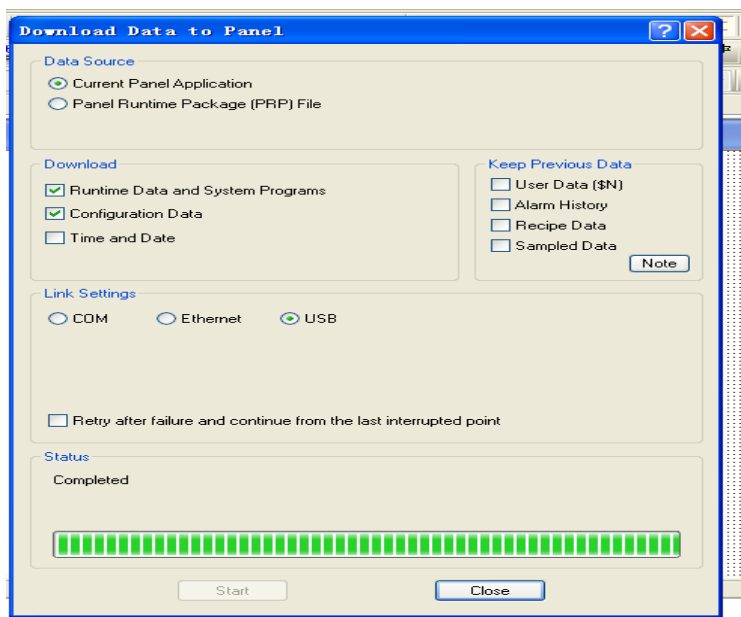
Download Data to Panel

Data Source
Current Panel Application
Panel Runtime Package (PRP) File

Download
Runtime Data and System Programs
Configuration Data
Time and Date

Keep Previous Data
User Data ($N)
Alarm History
Recipe Data
Sampled Data
Note

Link Settings
COM
Ethernet
USB

Retry after failure and continue from the last interrupted point

Status
Completed

Start
Close